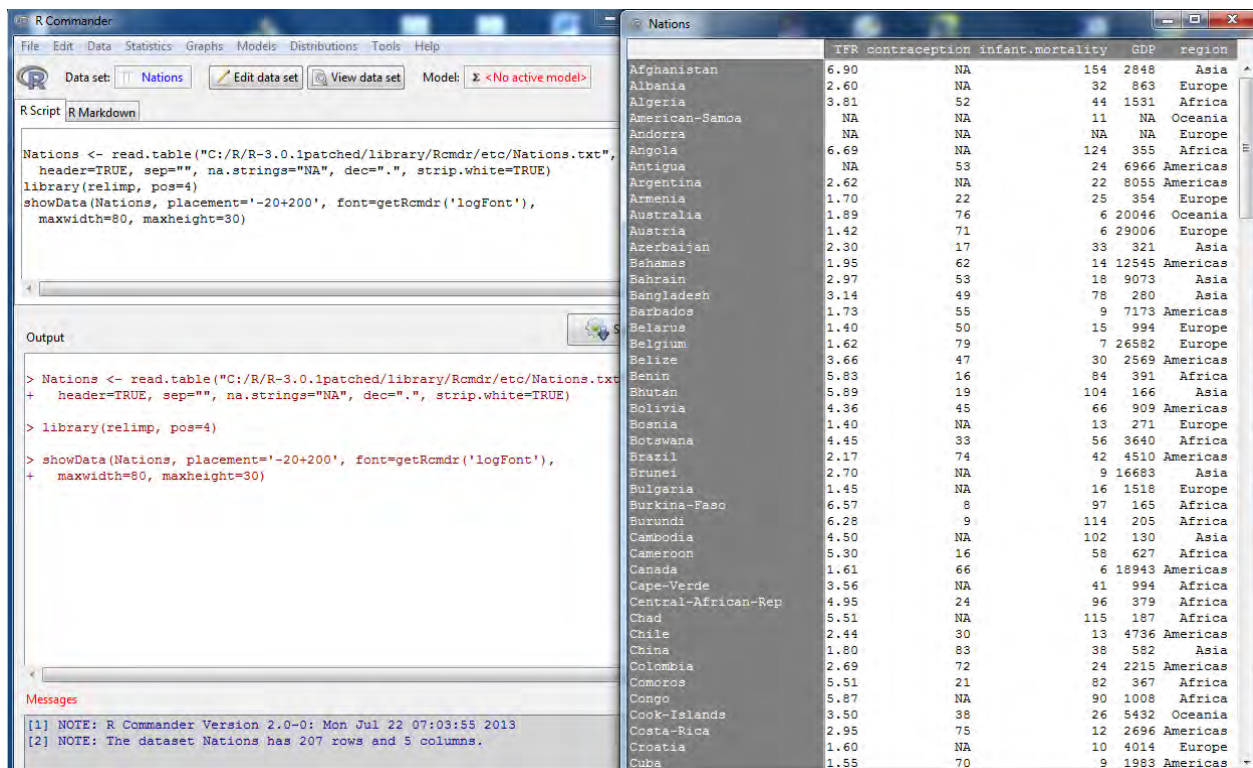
R Commander

File Edit Data Statistics Graphs Models Distributions Tools Help

Data set: Nations  Edit data set  View data set  Model: Σ <No active model>

R Script  R Markdown

Nations <- read.table("C:/R/R-3.0.1patched/library/Rcmdr/etc/Nations.txt",
  header=TRUE, sep="", na.strings="NA", dec=".", strip.white=TRUE)
library(relimp, pos=4)
showData(Nations, placement='-20+200', font=getRcmdr('logFont'),
  maxwidth=80, maxheight=30)

Output

> Nations <- read.table("C:/R/R-3.0.1patched/library/Rcmdr/etc/Nations.txt
+   header=TRUE, sep="", na.strings="NA", dec=".", strip.white=TRUE)

> library(relimp, pos=4)

> showData(Nations, placement='-20+200', font=getRcmdr('logFont'),
+   maxwidth=80, maxheight=30)

Messages

[1] NOTE: R Commander Version 2.0-0: Mon Jul 22 07:03:55 2013
[2] NOTE: The dataset Nations has 207 rows and 5 columns.

Nations

| | TFR | contraception | infant.mortality | GDP | region |
|---|---|---|---|---|---|
| Afghanistan | 6.90 | NA | 154 | 2848 | Asia |
| Albania | 2.60 | NA | 32 | 863 | Europe |
| Algeria | 3.81 | 52 | 44 | 1531 | Africa |
| American-Samoa | NA | NA | 11 | NA | Oceania |
| Andorra | NA | NA | NA | NA | Europe |
| Angola | 6.69 | NA | 124 | 355 | Africa |
| Antigua | NA | 53 | 24 | 6966 | Americas |
| Argentina | 2.62 | NA | 22 | 8055 | Americas |
| Armenia | 1.70 | 22 | 25 | 354 | Europe |
| Australia | 1.89 | 76 | 6 | 20046 | Oceania |
| Austria | 1.42 | 71 | 6 | 29006 | Europe |
| Azerbaijan | 2.30 | 17 | 33 | 321 | Asia |
| Bahamas | 1.95 | 62 | 14 | 12545 | Americas |
| Bahrain | 2.97 | 53 | 18 | 9073 | Asia |
| Bangladesh | 3.14 | 49 | 78 | 280 | Asia |
| Barbados | 1.73 | 55 | 9 | 7173 | Americas |
| Belarus | 1.40 | 50 | 15 | 994 | Europe |
| Belgium | 1.62 | 79 | 7 | 26582 | Europe |
| Belize | 3.66 | 47 | 30 | 2569 | Americas |
| Benin | 5.83 | 16 | 84 | 391 | Africa |
| Bhutan | 5.89 | 19 | 104 | 166 | Asia |
| Bolivia | 4.36 | 45 | 66 | 909 | Americas |
| Bosnia | 1.40 | NA | 13 | 271 | Europe |
| Botswana | 4.45 | 33 | 56 | 3640 | Africa |
| Brazil | 2.17 | 74 | 42 | 4510 | Americas |
| Brunei | 2.70 | NA | 9 | 16683 | Asia |
| Bulgaria | 1.45 | NA | 16 | 1518 | Europe |
| Burkina-Faso | 6.57 | 8 | 97 | 165 | Africa |
| Burundi | 6.28 | 9 | 114 | 205 | Africa |
| Cambodia | 4.50 | NA | 102 | 130 | Asia |
| Cameroon | 5.30 | 16 | 58 | 627 | Africa |
| Canada | 1.61 | 66 | 6 | 18943 | Americas |
| Cape-Verde | 3.56 | NA | 41 | 994 | Africa |
| Central-African-Rep | 4.95 | 24 | 96 | 379 | Africa |
| Chad | 5.51 | NA | 115 | 187 | Africa |
| Chile | 2.44 | 30 | 13 | 4736 | Americas |
| China | 1.80 | 83 | 38 | 582 | Asia |
| Colombia | 2.69 | 72 | 24 | 2215 | Americas |
| Comoros | 5.51 | 21 | 82 | 367 | Africa |
| Congo | 5.87 | NA | 90 | 1008 | Africa |
| Cook-Islands | 3.50 | 38 | 26 | 5432 | Oceania |
| Costa-Rica | 2.95 | 75 | 12 | 2696 | Americas |
| Croatia | 1.60 | NA | 10 | 4014 | Europe |
| Cuba | 1.55 | 70 | 9 | 1983 | Americas |